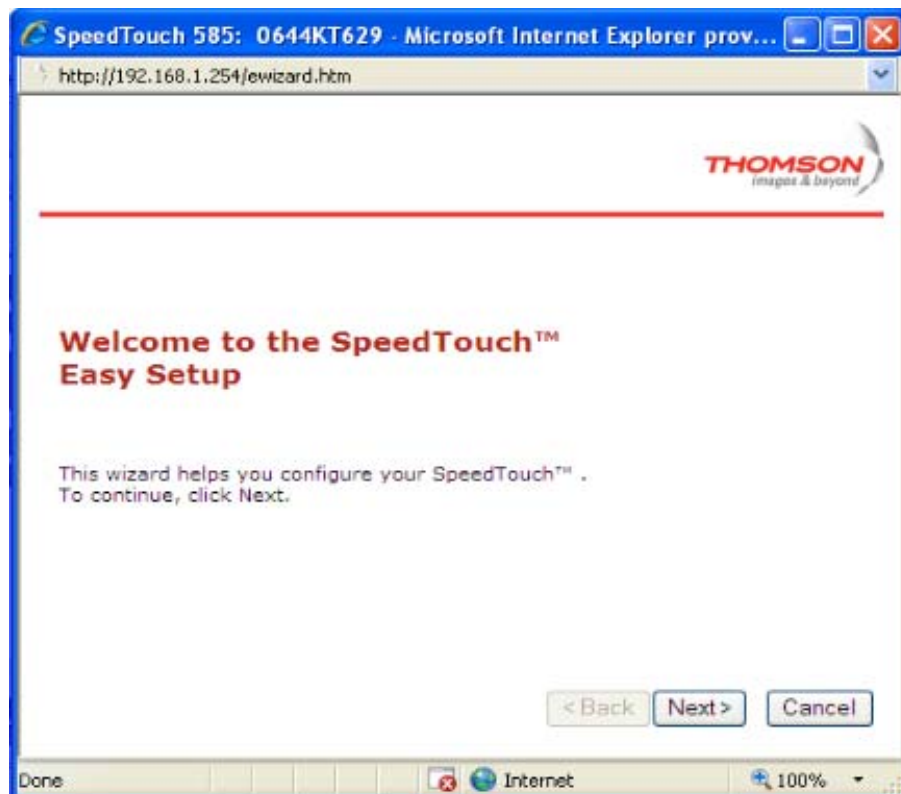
SpeedTouch 585: 0644KT629 - Microsoft Internet Explorer prov...

http://192.168.1.254/ewizard.htm

THOMSON
images & beyond

Welcome to the SpeedTouch™ Easy Setup

This wizard helps you configure your SpeedTouch™ .
To continue, click Next.

< Back Next > Cancel

Done Internet 100%